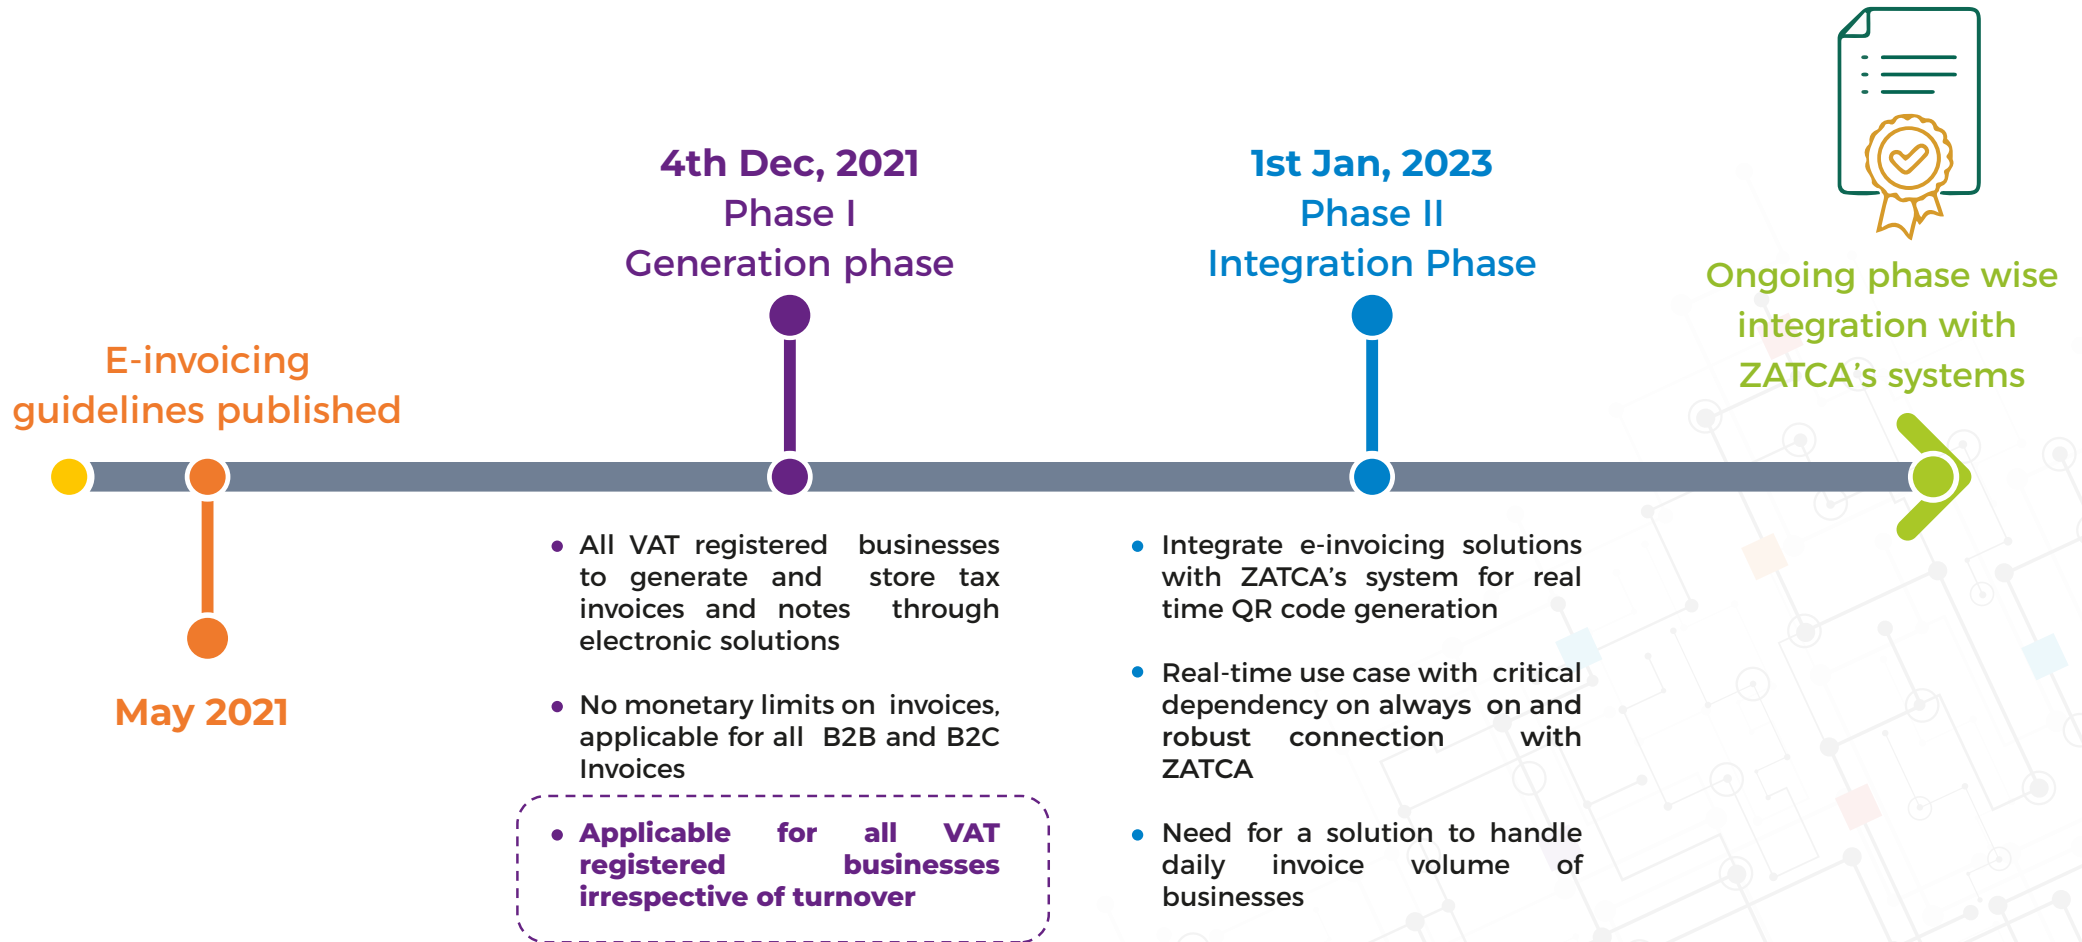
E-invoicing guidelines published

May 2021

4th Dec, 2021
Phase I
Generation phase

• All VAT registered businesses to generate and store tax invoices and notes through electronic solutions

• No monetary limits on invoices, applicable for all B2B and B2C Invoices

• Applicable for all VAT registered businesses irrespective of turnover

1st Jan, 2023
Phase II
Integration Phase

• Integrate e-invoicing solutions with ZATCA's system for real time QR code generation

• Real-time use case with critical dependency on always on and robust connection with ZATCA

• Need for a solution to handle daily invoice volume of businesses

Ongoing phase wise integration with ZATCA's systems